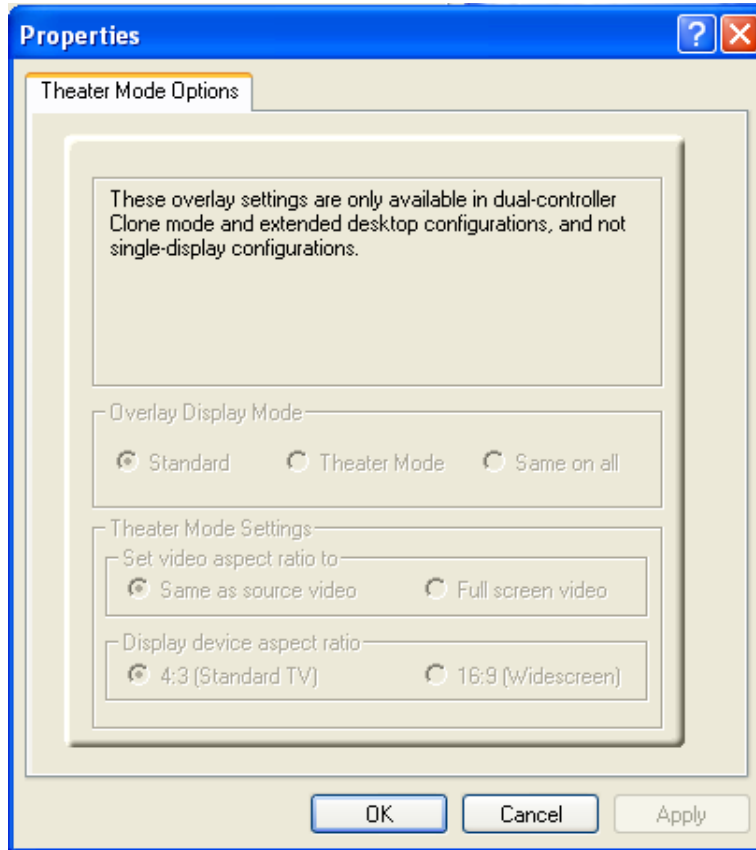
Properties

Theater Mode Options

These overlay settings are only available in dual-controller Clone mode and extended desktop configurations, and not single-display configurations.

Overlay Display Mode

Standard

Theater Mode

Same on all

Theater Mode Settings

Set video aspect ratio to

Same as source video

Full screen video

Display device aspect ratio

4:3 (Standard TV)

16:9 (Widescreen)

OK

Cancel

Apply